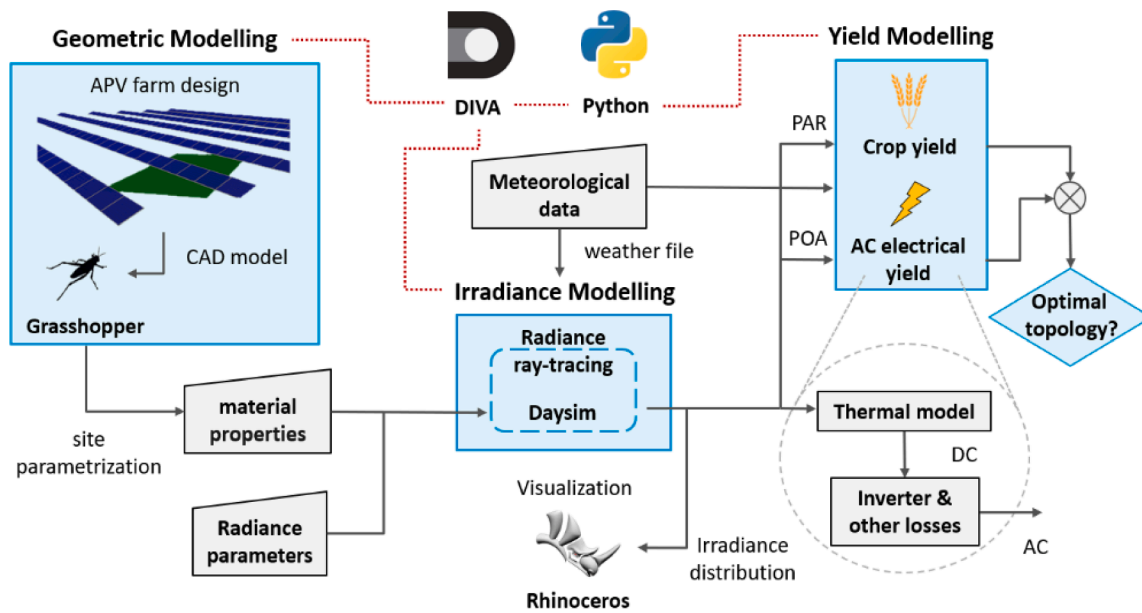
Geometric Modelling

DIVA

Python

Yield Modelling

APV farm design

CAD model

Grasshopper

Meteorological data

weather file

PAR

POA

Crop yield

AC electrical yield

Optimal topology?

Irradiance Modelling

Radiance ray-tracing

Daysim

site parametrization

material properties

Radiance parameters

Visualization

Rhinoceros

Irradiance distribution

Thermal model

DC

Inverter & other losses

AC